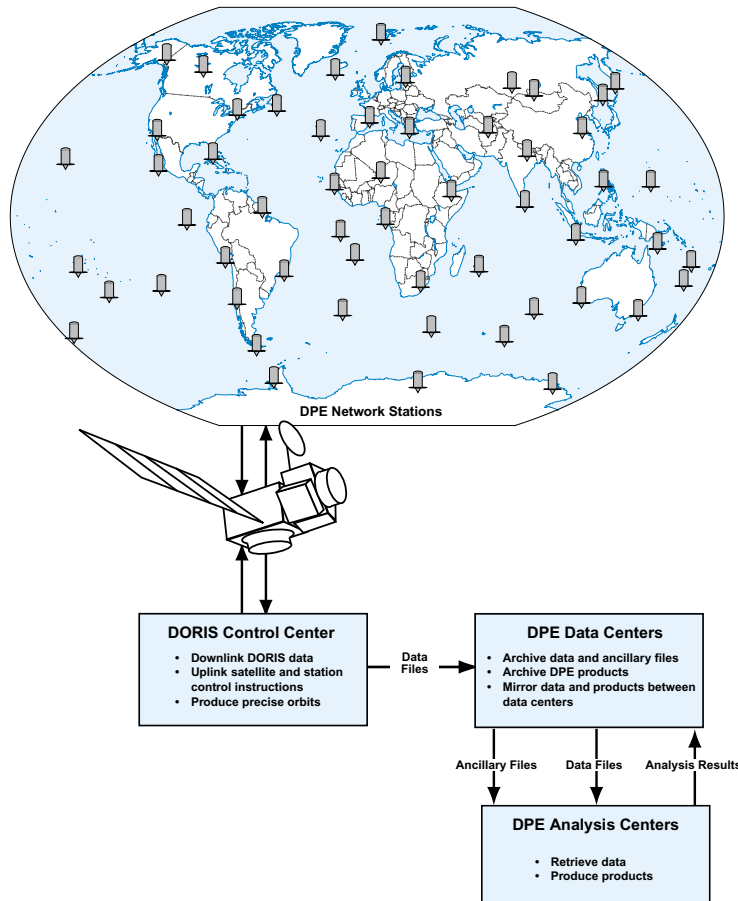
DPE Network Stations

DORIS Control Center

- Downlink DORIS data
- Uplink satellite and station control instructions
- Produce precise orbits

Data Files

DPE Data Centers

- Archive data and ancillary files
- Archive DPE products
- Mirror data and products between data centers

Ancillary Files

Data Files

Analysis Results

DPE Analysis Centers

- Retrieve data
- Produce products